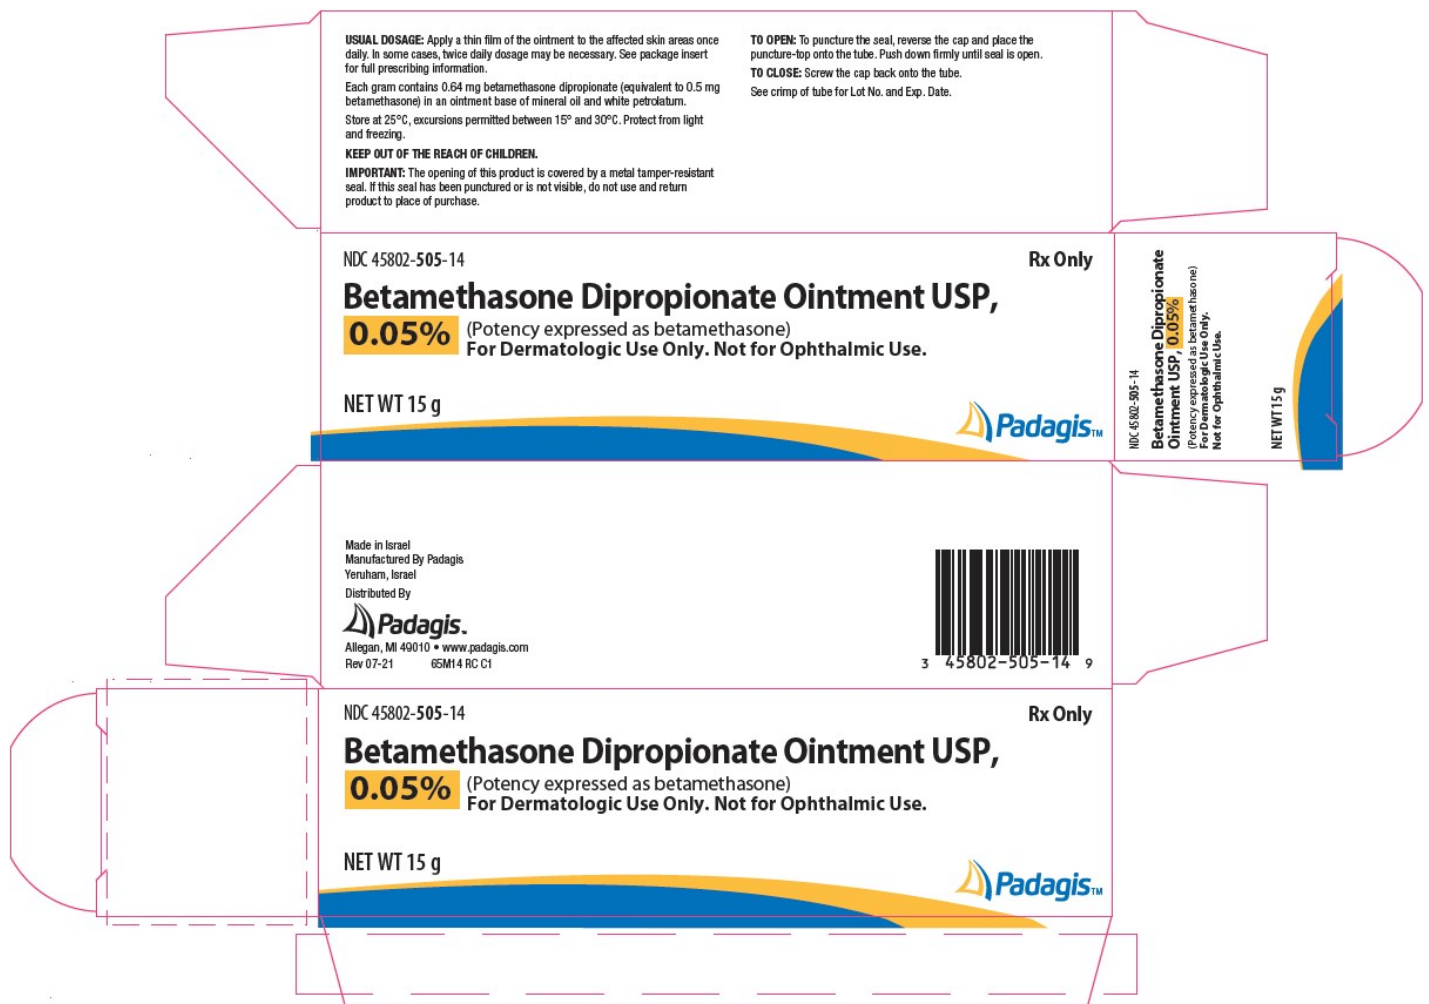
USUAL DOSAGE: Apply a thin film of the ointment to the affected skin areas once daily. In some cases, twice daily dosage may be necessary. See package insert for full prescribing information.

Each gram contains 0.64 mg betamethasone dipropionate (equivalent to 0.5 mg betamethasone) in an ointment base of mineral oil and white petrolatum.

Store at 25°C, excursions permitted between 15° and 30°C. Protect from light and freezing.

KEEP OUT OF THE REACH OF CHILDREN.

IMPORTANT: The opening of this product is covered by a metal tamper-resistant seal. If this seal has been punctured or is not visible, do not use and return product to place of purchase.

TO OPEN: To puncture the seal, reverse the cap and place the puncture-top onto the tube. Push down firmly until seal is open.

TO CLOSE: Screw the cap back onto the tube.

See crimp of tube for Lot No. and Exp. Date.

NDC 45802-505-14

Rx Only

Betamethasone Dipropionate Ointment USP, 0.05% (Potency expressed as betamethasone)
For Dermatologic Use Only. Not for Ophthalmic Use.

NET WT 15 g

Padagis™

NDC 45802-505-14

Betamethasone Dipropionate Ointment USP, 0.05%
(Potency expressed as betamethasone)
For Dermatologic Use Only.
Not for Ophthalmic Use.

NET WT 15 g

Made in Israel
Manufactured By Padagis
Yeruham, Israel
Distributed By
Padagis.
Allegan, MI 49010 • www.padagis.com
Rev 07-21 65M14 RC C1

3 45802-505-14 9

NDC 45802-505-14

Rx Only

Betamethasone Dipropionate Ointment USP, 0.05% (Potency expressed as betamethasone)
For Dermatologic Use Only. Not for Ophthalmic Use.

NET WT 15 g

Padagis™